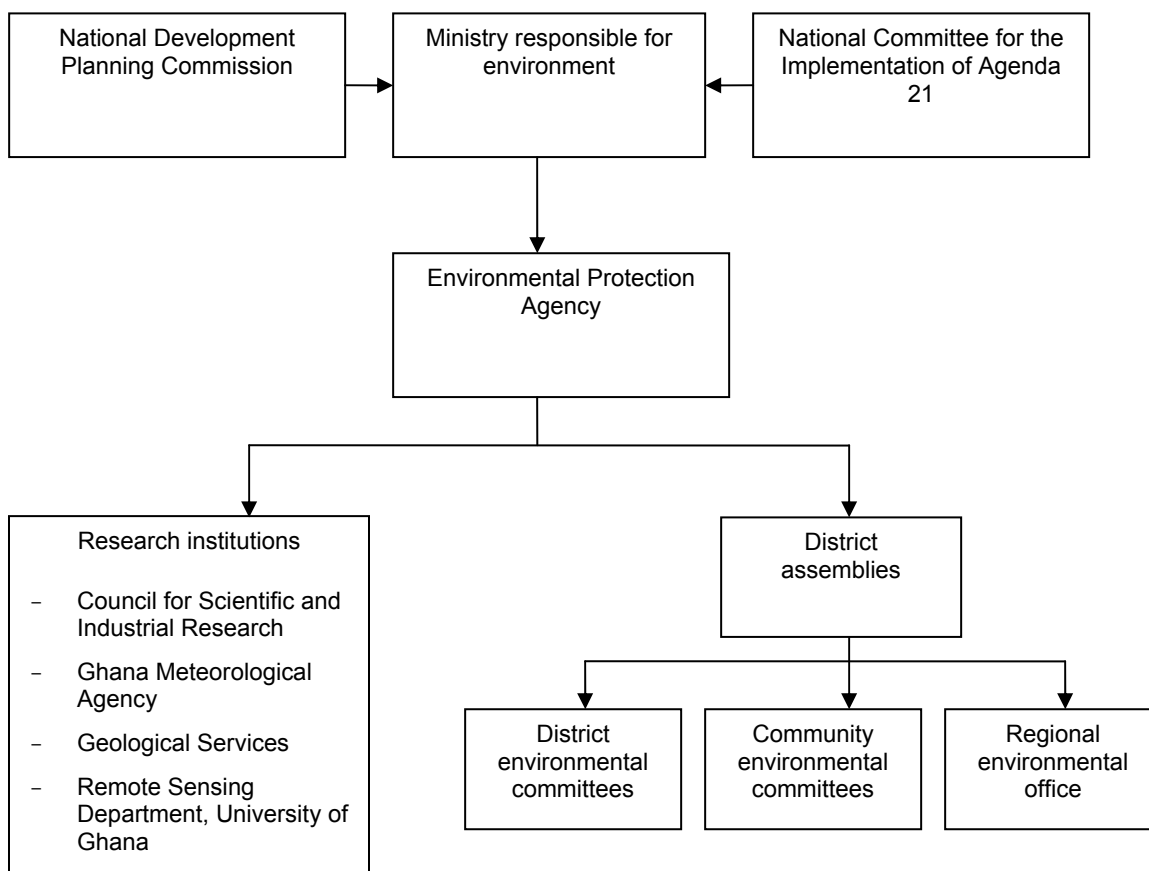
National Development Planning Commission

Ministry responsible for environment

National Committee for the Implementation of Agenda 21

Environmental Protection Agency

Research institutions

- Council for Scientific and Industrial Research
- Ghana Meteorological Agency
- Geological Services
- Remote Sensing Department, University of Ghana

District assemblies

District environmental committees

Community environmental committees

Regional environmental office